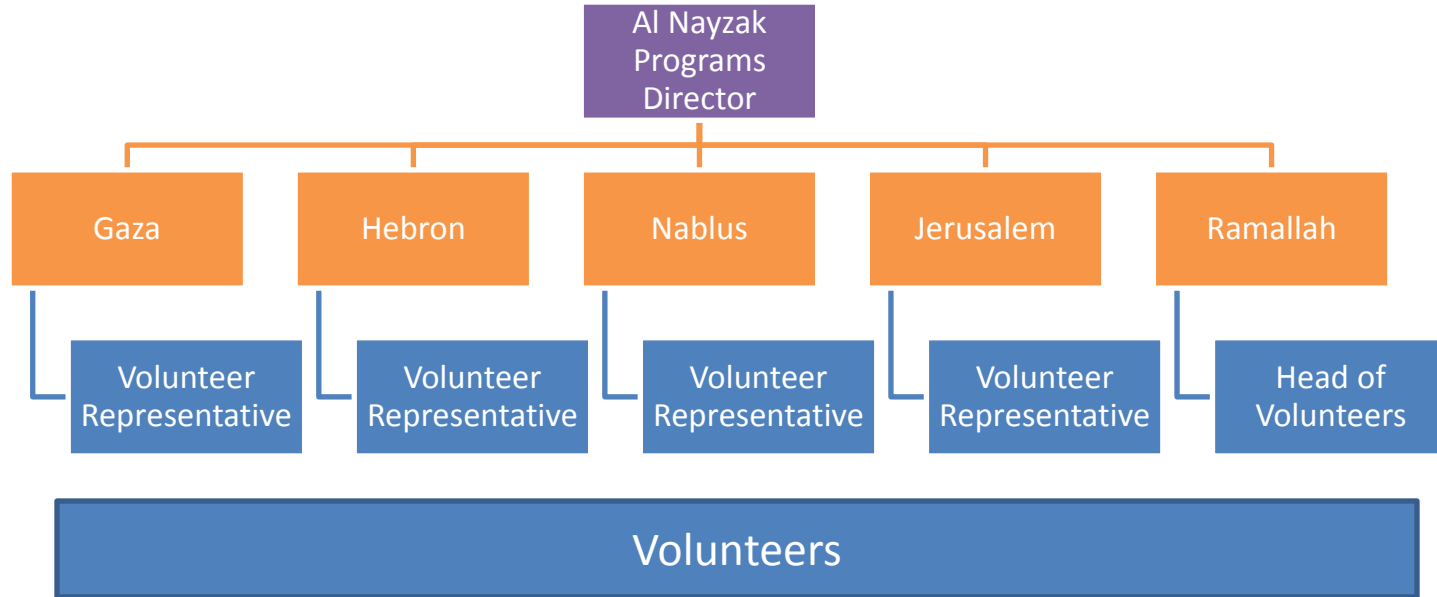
Al Nayzak Programs Director

Gaza

Volunteer Representative

Hebron

Volunteer Representative

Nablus

Volunteer Representative

Jerusalem

Volunteer Representative

Ramallah

Head of Volunteers

Volunteers